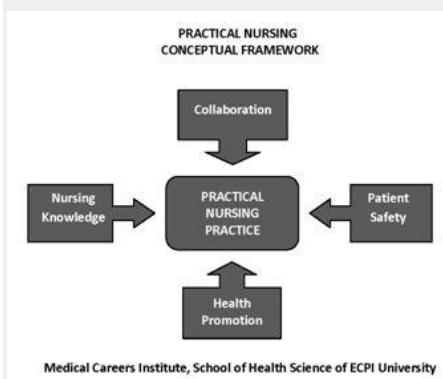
PRACTICAL NURSING
CONCEPTUAL FRAMEWORK

Collaboration

Nursing Knowledge

PRACTICAL NURSING PRACTICE

Patient Safety

Health Promotion

Medical Careers Institute, School of Health Science of ECPI University